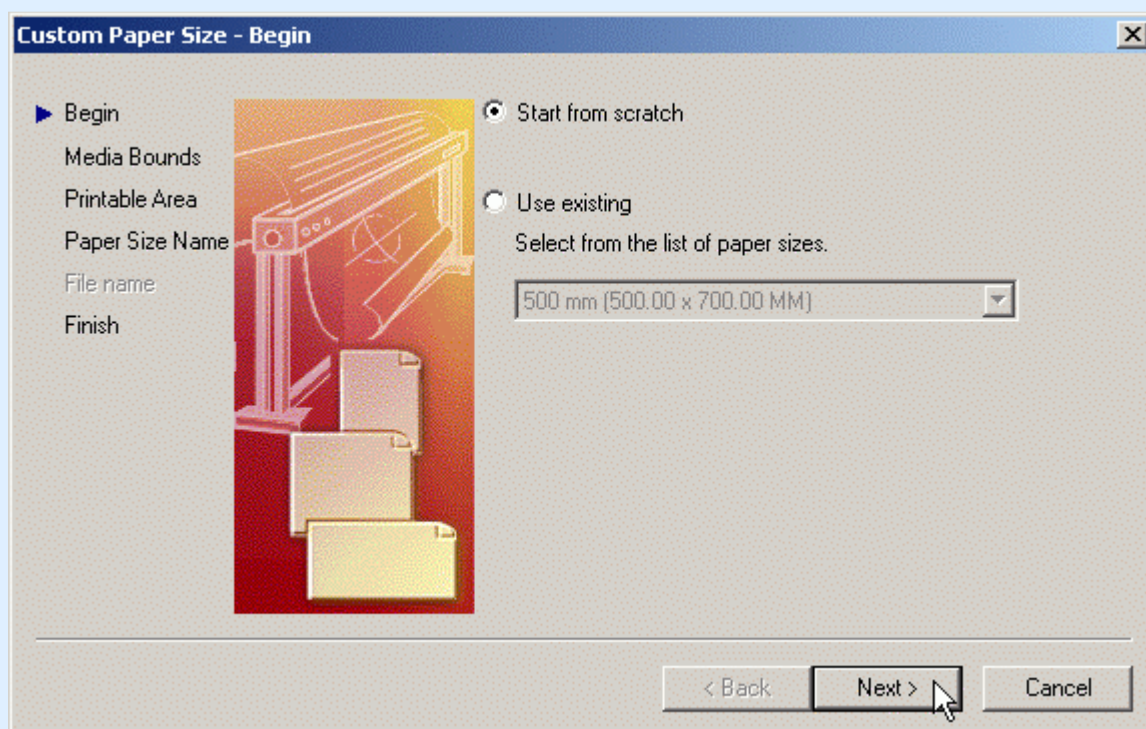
Custom Paper Size - Begin

Begin
Media Bounds
Printable Area
Paper Size Name
File name
Finish

Start from scratch

Use existing

Select from the list of paper sizes.

500 mm (500.00 x 700.00 MM)

< Back
Next >
Cancel